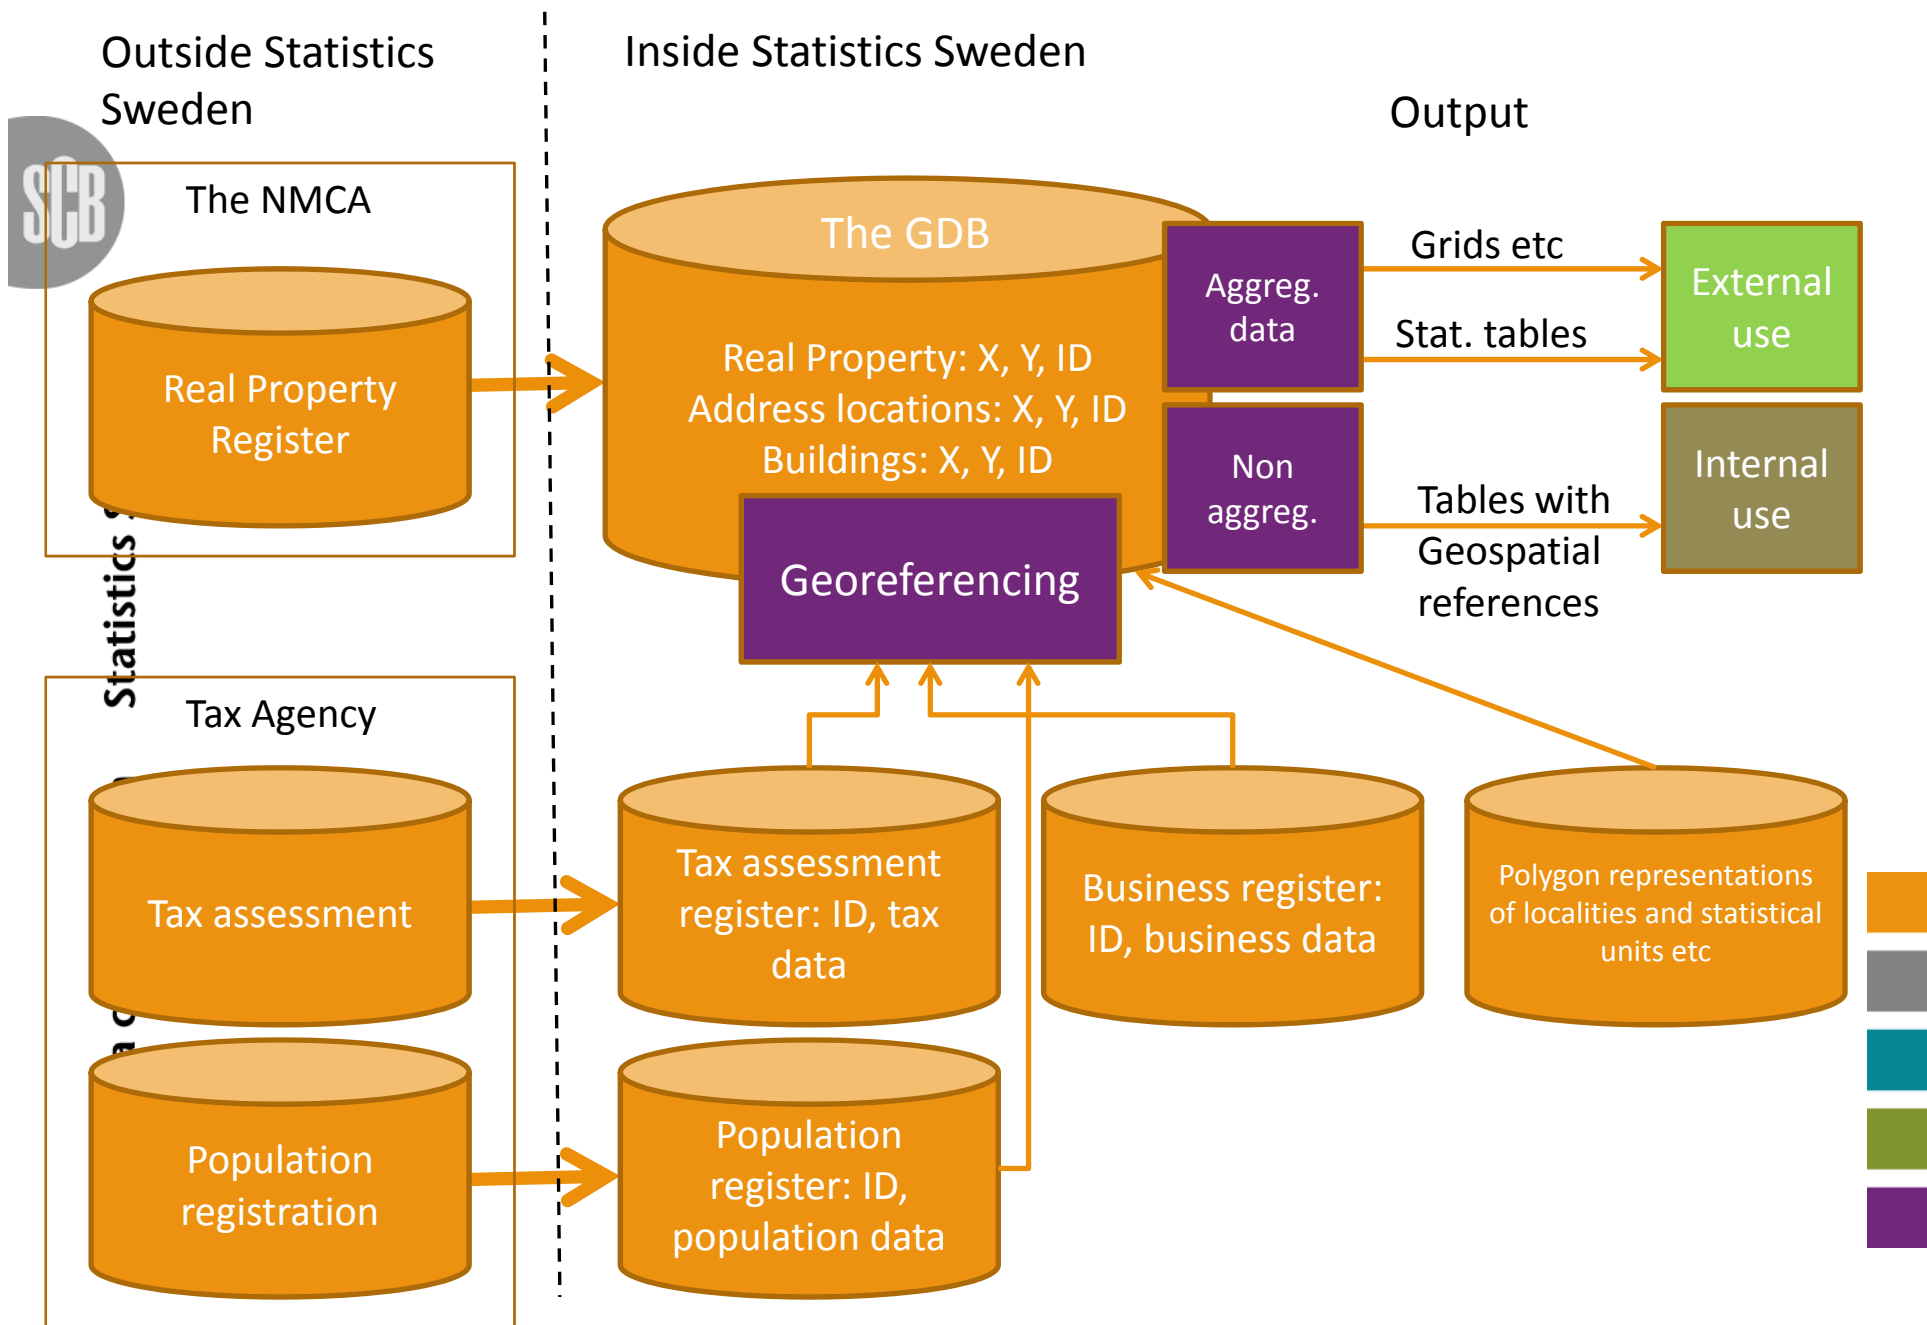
Outside Statistics Sweden

Inside Statistics Sweden

Output

SCB

The NMCA

Real Property Register

The GDB

Real Property: X, Y, ID
Address locations: X, Y, ID
Buildings: X, Y, ID

Georeferencing

Aggreg. data

Non aggreg.

Grids etc

Stat. tables

Tables with Geospatial references

External use

Internal use

Statistics

Tax Agency

Tax assessment

Population registration

Tax assessment register: ID, tax data

Population register: ID, population data

Business register: ID, business data

Polygon representations of localities and statistical units etc